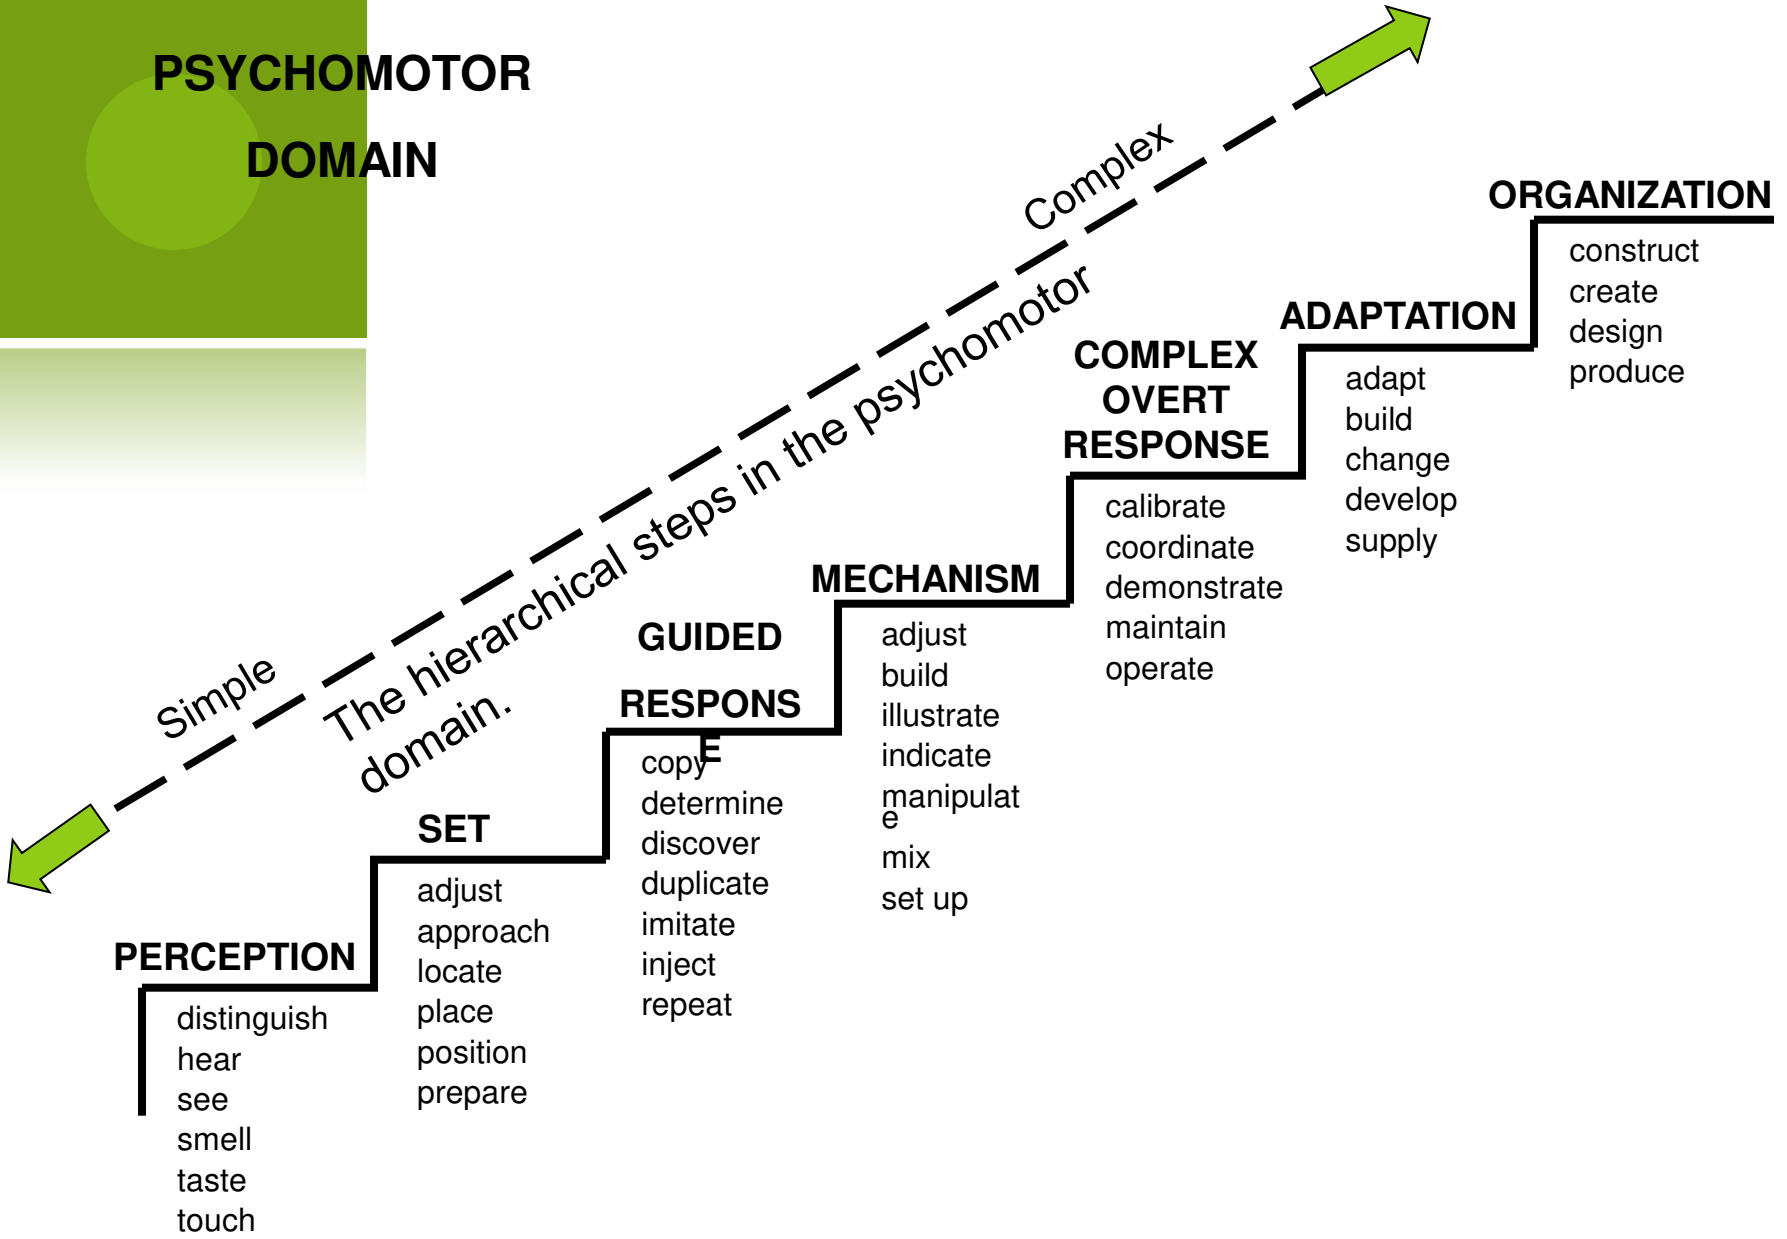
PSYCHOMOTOR DOMAIN

Simple

The hierarchical steps in the psychomotor domain.

Complex

PERCEPTION

distinguish
hear
see
smell
taste
touch

SET

adjust
approach
locate
place
position
prepare

GUIDED RESPONSE

copy
determine
discover
duplicate
imitate
inject
repeat

MECHANISM

adjust
build
illustrate
indicate
manipulate
mix
set up

COMPLEX OVERT RESPONSE

calibrate
coordinate
demonstrate
maintain
operate

ADAPTATION

adapt
build
change
develop
supply

ORGANIZATION

construct
create
design
produce